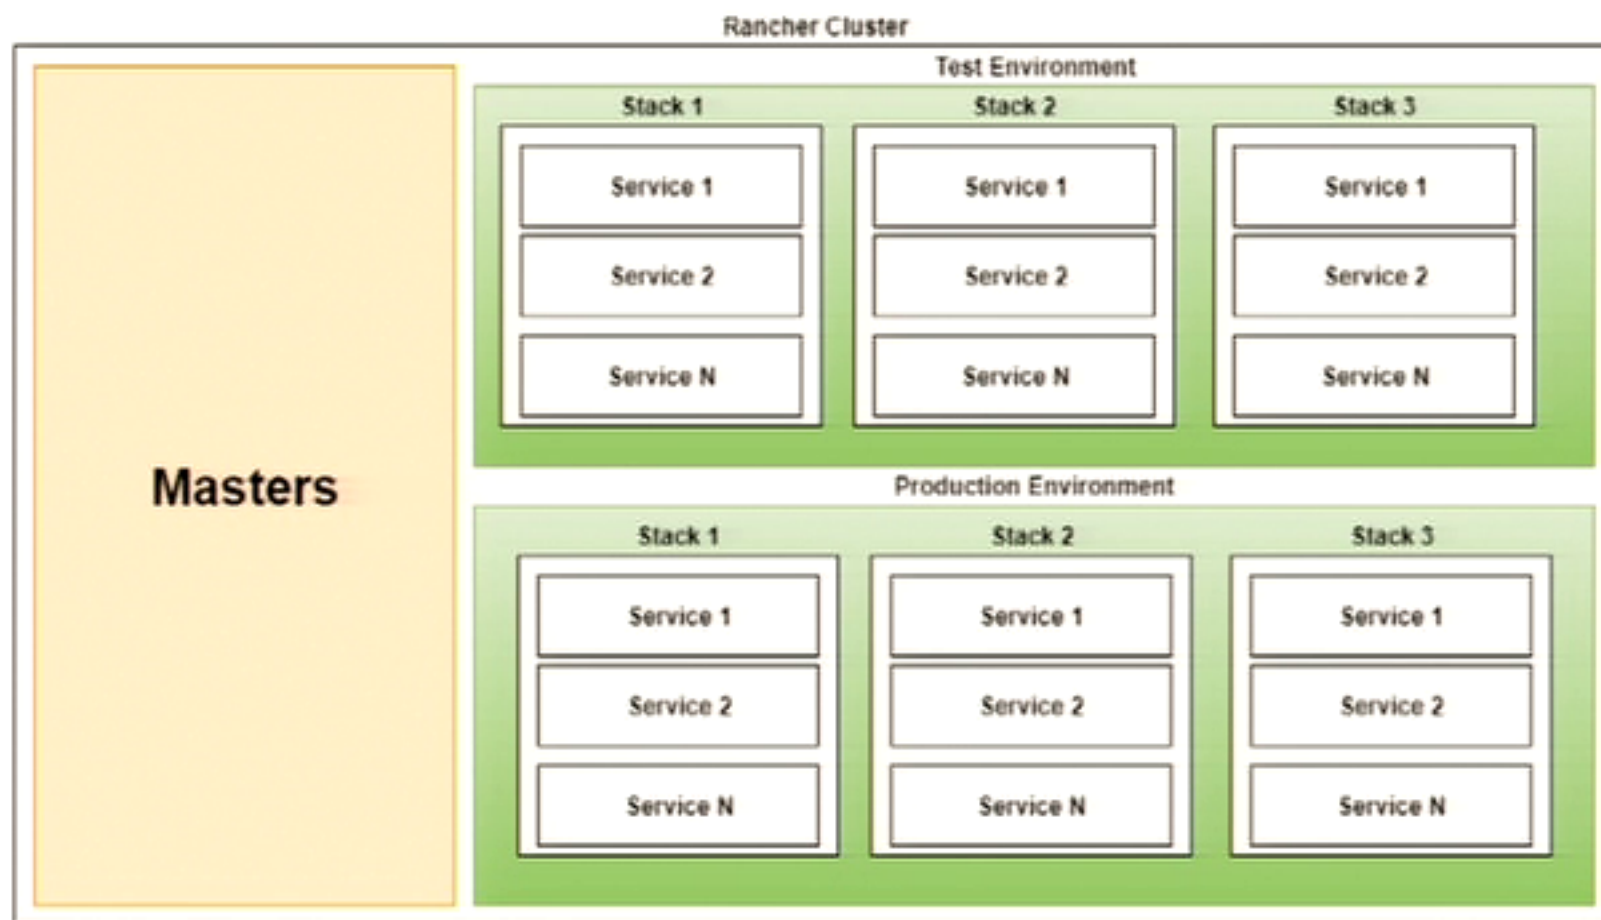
Rancher Cluster

Masters

Test Environment

Stack 1
Service 1
Service 2
Service N

Stack 2
Service 1
Service 2
Service N

Stack 3
Service 1
Service 2
Service N

Production Environment

Stack 1
Service 1
Service 2
Service N

Stack 2
Service 1
Service 2
Service N

Stack 3
Service 1
Service 2
Service N